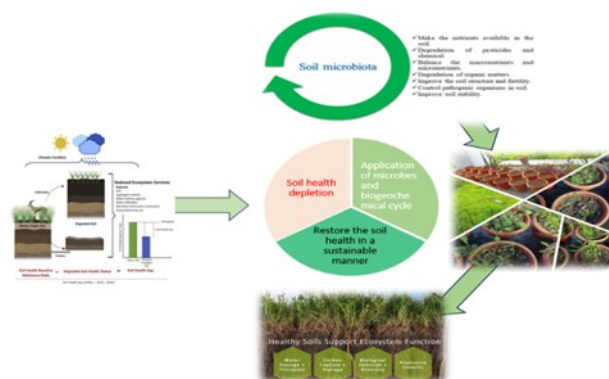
Soil microbiota

✓ Make the nutrients available in the soil.
✓ Degradation of pesticides and chemical.
✓ Balance the macronutrients and micronutrients.
✓ Degradation of organic matters.
✓ Improve the soil structure and fertility.
✓ Control pathogenic organisms in soil.
✓ Improve soil stability.

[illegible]

Soil health depletion

Application of microbes and biogeochemical cycle

Restore the soil health in a sustainable manner

Healthy Soils Support Ecosystem Function

Water Storage + Filtration

Carbon Capture + Storage

Biological Function + Diversity

Productive Capacity